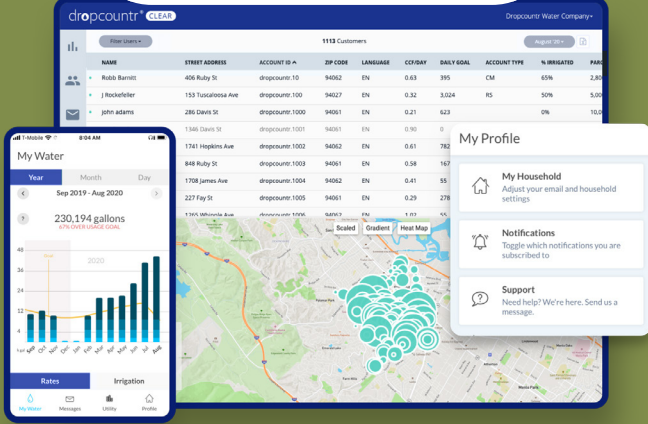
dropcountr CLEAR

Dropcountr Water Company

Filter Users

1113 Customers

August '20

| NAME | STREET ADDRESS | ACCOUNT ID | ZIP CODE | LANGUAGE | CCF/DAY | DAILY GOAL | ACCOUNT TYPE | % IRRIGATED | PARC |
|---|---|---|---|---|---|---|---|---|---|
| Robb Barnitt | 406 Ruby St | dropcountr.10 | 94062 | EN | 0.63 | 395 | CM | 65% | 2,80 |
| J Rockefeller | 153 Tuscaloosa Ave | dropcountr.100 | 94027 | EN | 0.32 | 3,024 | RS | 50% | 5,00 |
| john adams | 286 Davis St | dropcountr.1000 | 94061 | EN | 0.21 | 623 | | 0% | 10,0 |
| | 1346 Davis St | dropcountr.1001 | 94061 | EN | 0.90 | 0 | | | |
| | 1741 Hopkins Ave | dropcountr.1002 | 94062 | EN | 0.61 | 782 | | | |
| | 848 Ruby St | dropcountr.1003 | 94061 | EN | 0.58 | 167 | | | |
| | 1708 James Ave | dropcountr.1004 | 94062 | EN | 0.41 | 55 | | | |
| | 227 Fay St | dropcountr.1005 | 94061 | EN | 0.29 | 278 | | | |
| | 1265 Whipple Ave | dropcountr.1006 | 94062 | EN | 1.02 | 55 | | | |

Scaled Gradient Heat Map

T-Mobile 8:04 AM

My Water

Year Month Day

Sep 2019 - Aug 2020

230,194 gallons
67% OVER USAGE GOAL

48 36 24 12 4

2020

Sep Oct Nov Dec Jan Feb Mar Apr May Jun Jul Aug

Rates Irrigation

My Water Messages Utility Profile

My Profile

My Household
Adjust your email and household settings

Notifications
Toggle which notifications you are subscribed to

Support
Need help? We're here. Send us a message.